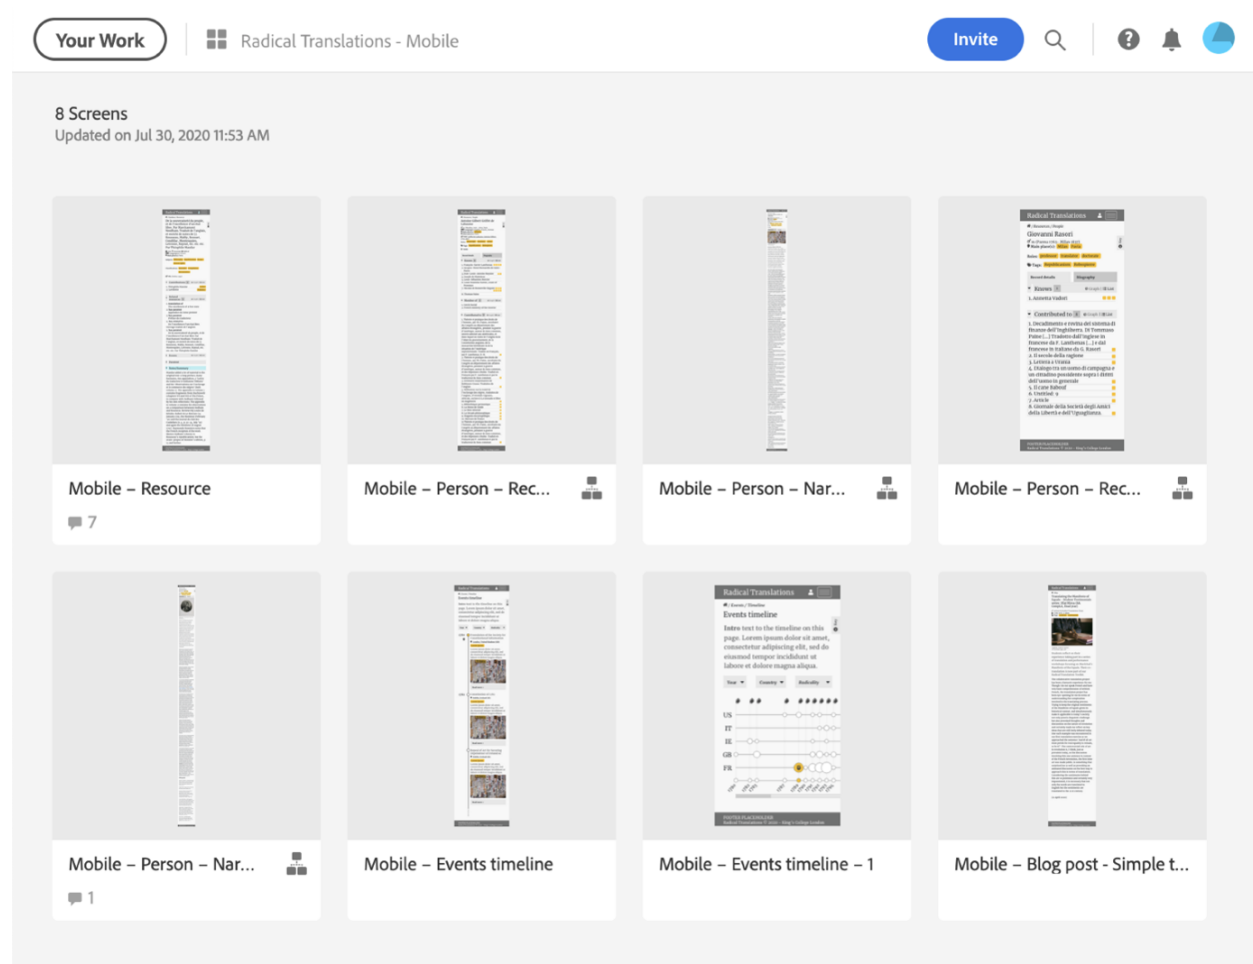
Your Work

Radical Translations - Mobile

Invite

8 Screens
Updated on Jul 30, 2020 11:53 AM

Mobile – Resource
7

Mobile – Person – Rec...

Mobile – Person – Nar...

Radical Translations
Giovanni Rasori

Mobile – Person – Rec...

Mobile – Person – Nar...
1

Mobile – Events timeline

Radical Translations
Events timeline
Intro text to the timeline on this page. Lorem ipsum dolor sit amet, consectetur adipiscing elit, sed do eiusmod tempor incididunt ut labore et dolore magna aliqua.
Year
Country
Radicality
US
IT
IE
GB
FR

Mobile – Events timeline – 1

Mobile – Blog post - Simple t...